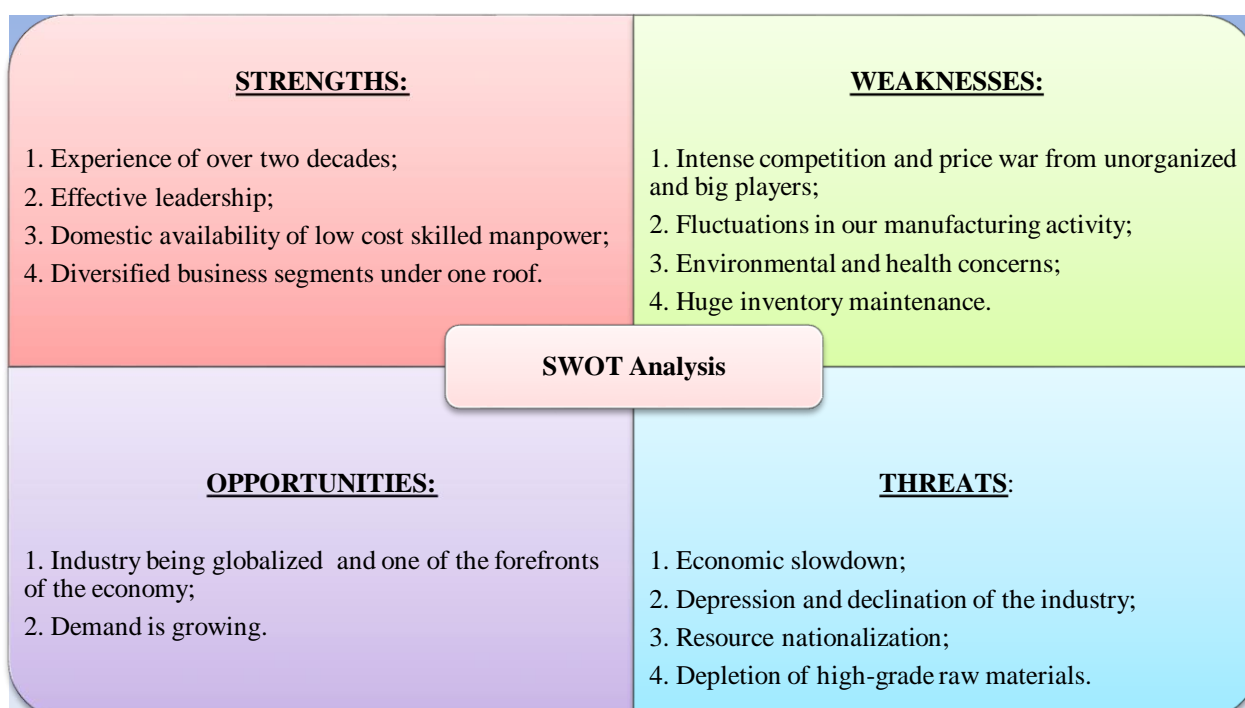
STRENGTHS:

1. Experience of over two decades;

2. Effective leadership;

3. Domestic availability of low cost skilled manpower;

4. Diversified business segments under one roof.

WEAKNESSES:

1. Intense competition and price war from unorganized and big players;

2. Fluctuations in our manufacturing activity;

3. Environmental and health concerns;

4. Huge inventory maintenance.

SWOT Analysis

OPPORTUNITIES:

1. Industry being globalized and one of the forefronts of the economy;

2. Demand is growing.

THREATS:

1. Economic slowdown;

2. Depression and declination of the industry;

3. Resource nationalization;

4. Depletion of high-grade raw materials.